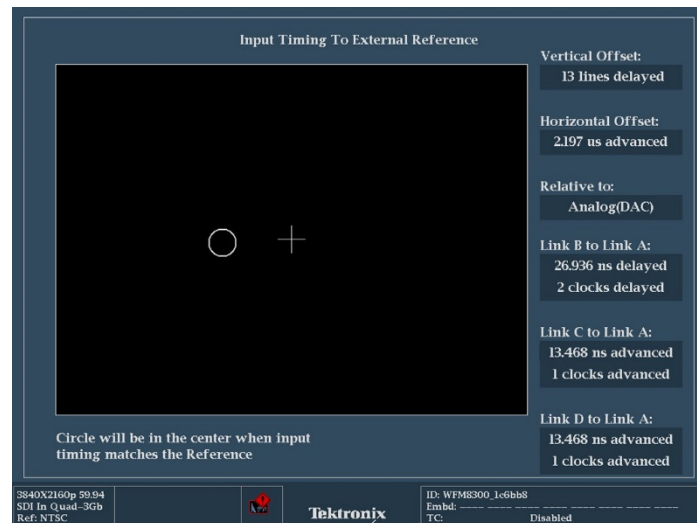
Input Timing To External Reference

Vertical Offset:
13 lines delayed

Horizontal Offset:
2.197 us advanced

Relative to:
Analog(DAC)

Link B to Link A:
26.936 ns delayed
2 clocks delayed

Link C to Link A:
13.468 ns advanced
1 clocks advanced

Link D to Link A:
13.468 ns advanced
1 clocks advanced

Circle will be in the center when input timing matches the Reference

3840X2160p 59.94
SDI In Quad-3Gb
Ref: NTSC

Tektronix

ID: WFM8300_1c6bb8
Embd: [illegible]
TC: Disabled